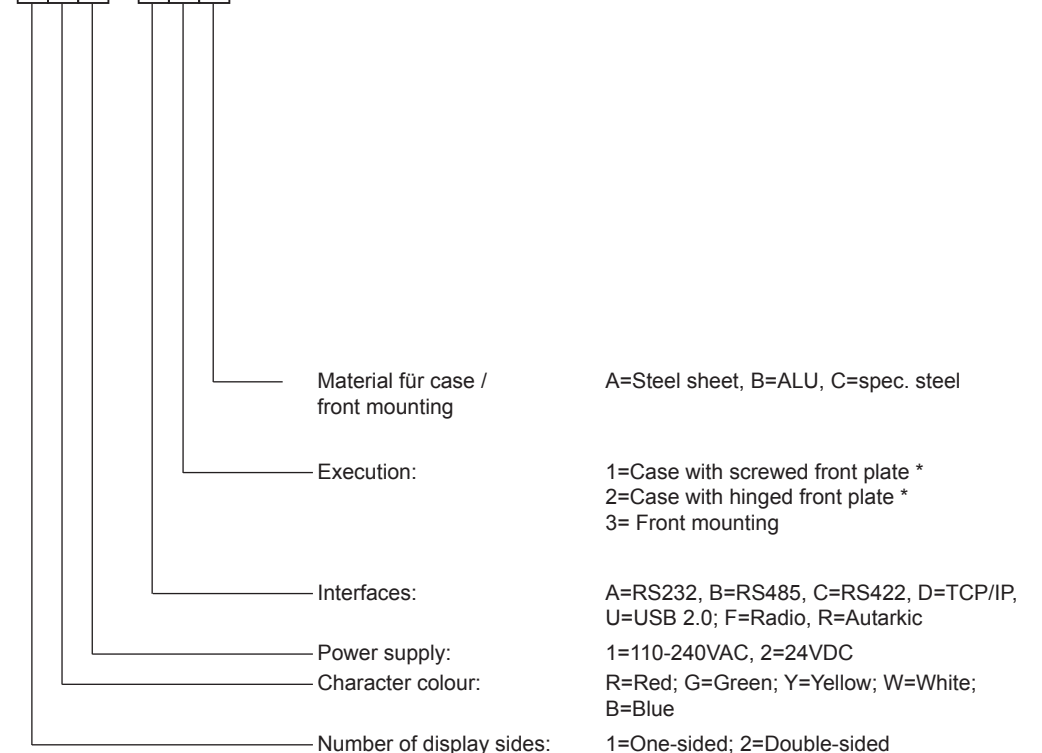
Material für case / front mounting
A=Steel sheet, B=ALU, C=spec. steel

Execution:
1=Case with screwed front plate *
2=Case with hinged front plate *
3= Front mounting

Interfaces:
A=RS232, B=RS485, C=RS422, D=TCP/IP, U=USB 2.0; F=Radio, R=Autarkic

Power supply:
1=110-240VAC, 2=24VDC

Character colour:
R=Red; G=Green; Y=Yellow; W=White; B=Blue

Number of display sides:
1=One-sided; 2=Double-sided